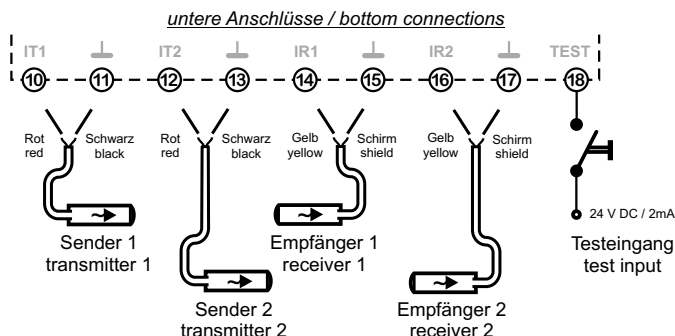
untere Anschlüsse / bottom connections

IT1 ⊥ IT2 ⊥ IR1 ⊥ IR2 ⊥ TEST

10 11 12 13 14 15 16 17 18

Rot red
Schwarz black
Rot red
Schwarz black
Gelb yellow
Schirm shield
Gelb yellow
Schirm shield

24 V DC / 2mA

Sender 1
transmitter 1

Empfänger 1
receiver 1

Testeingang
test input

Sender 2
transmitter 2

Empfänger 2
receiver 2